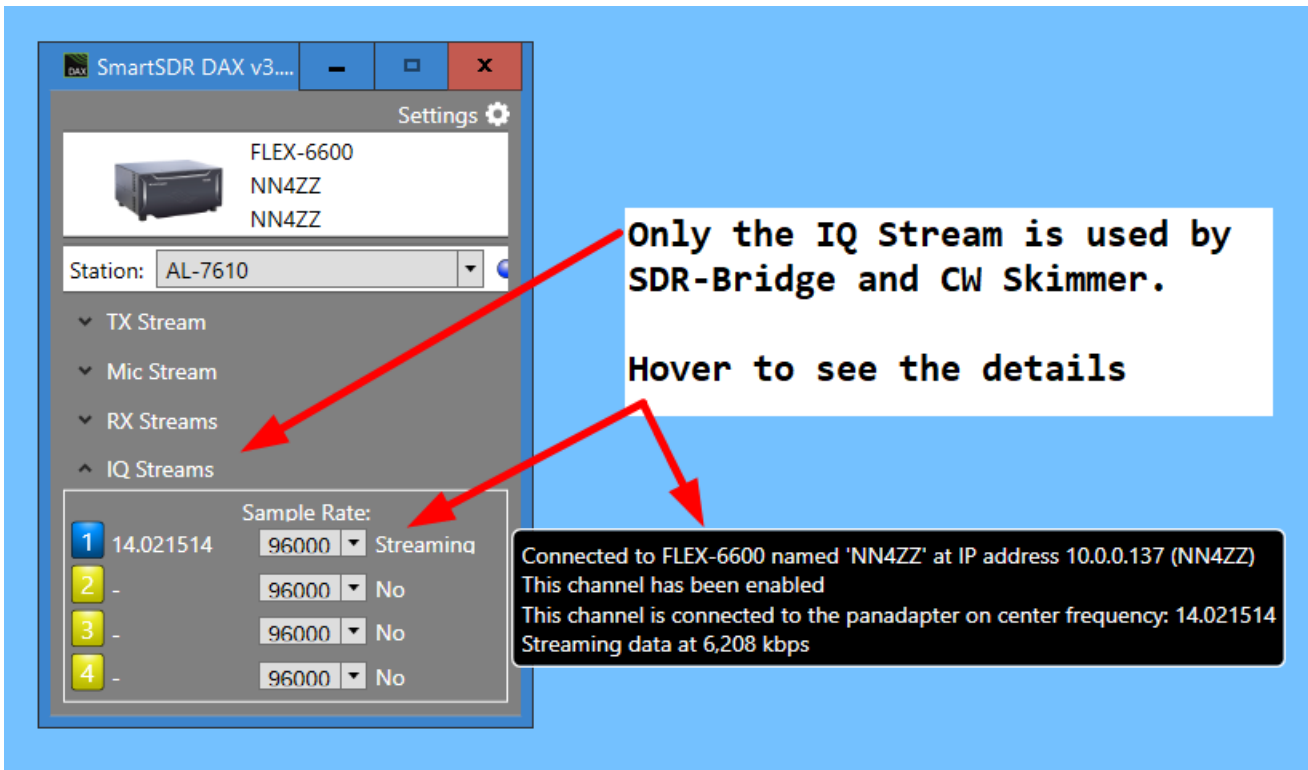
DAX SmartSDR DAX v3....

Settings

FLEX-6600
NN4ZZ
NN4ZZ

Station: AL-7610

TX Stream

Mic Stream

RX Streams

IQ Streams

Sample Rate:

| | | | |
|---|---|---|---|
| 1 | 14.021514 | 96000 | Streaming |
| 2 | - | 96000 | No |
| 3 | - | 96000 | No |
| 4 | - | 96000 | No |

Only the IQ Stream is used by SDR-Bridge and CW Skimmer.

Hover to see the details

Connected to FLEX-6600 named 'NN4ZZ' at IP address 10.0.0.137 (NN4ZZ)
This channel has been enabled
This channel is connected to the panadapter on center frequency: 14.021514
Streaming data at 6,208 kbps